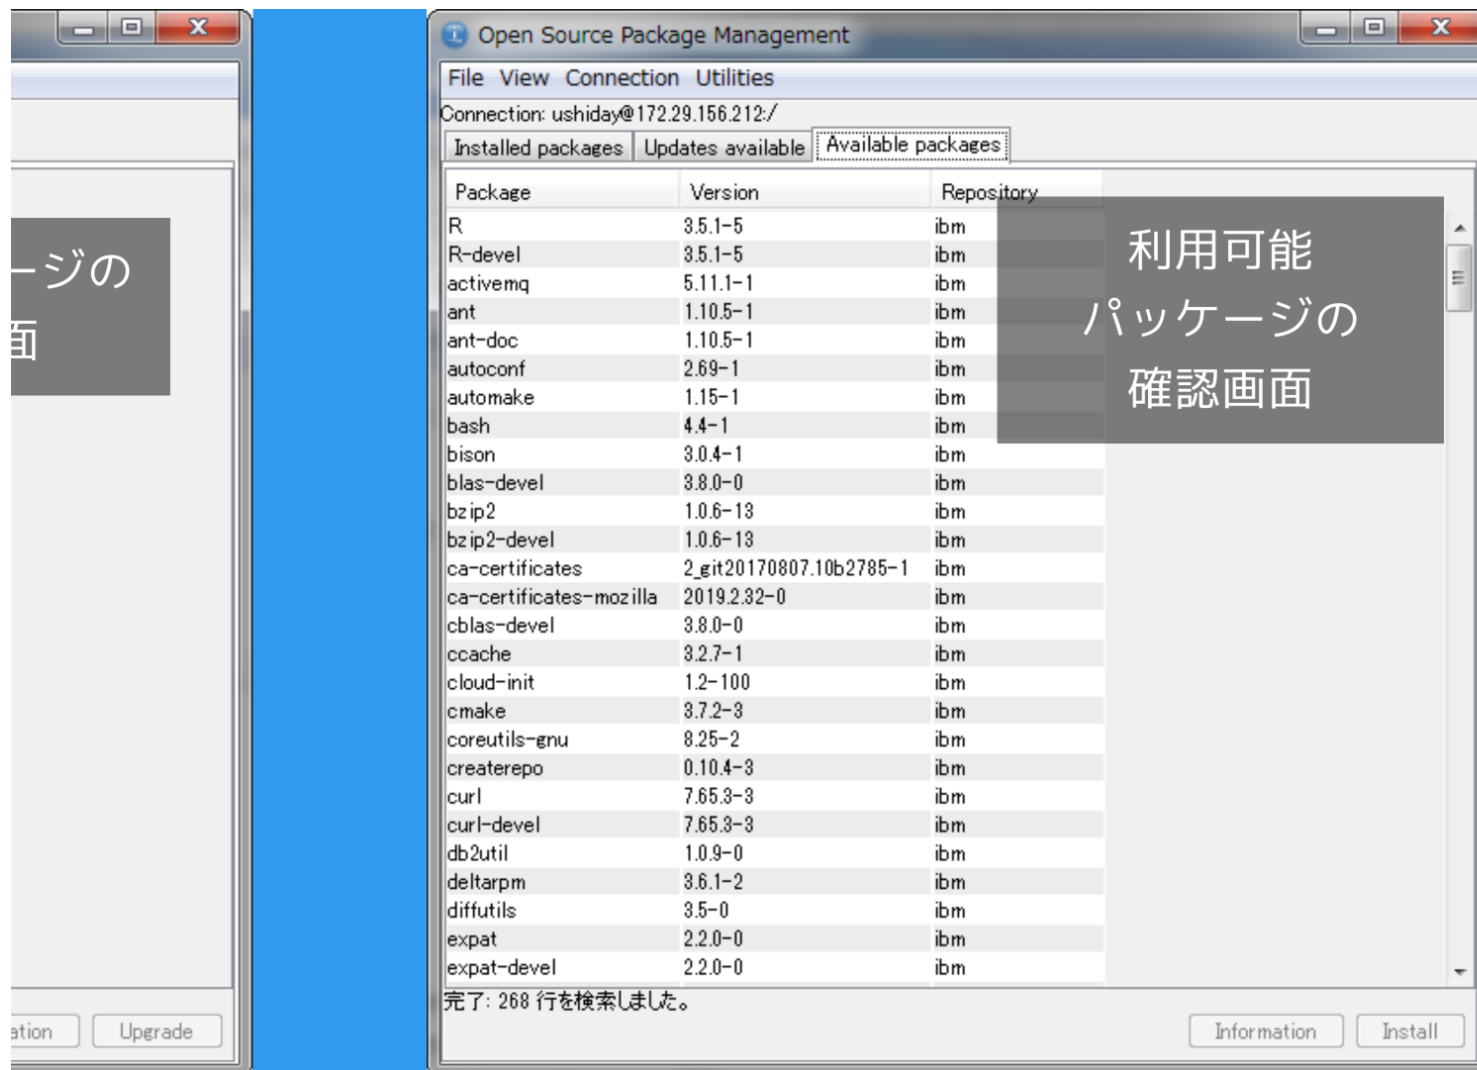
ージの
面

ation
Upgrade

Open Source Package Management

File View Connection Utilities

Connection: ushiday@172.29.156.212:/

Installed packages | Updates available | Available packages

利用可能
パッケージの
確認画面

| Package | Version | Repository |
|---|---|---|
| R | 3.5.1-5 | ibm |
| R-devel | 3.5.1-5 | ibm |
| activemq | 5.11.1-1 | ibm |
| ant | 1.10.5-1 | ibm |
| ant-doc | 1.10.5-1 | ibm |
| autoconf | 2.69-1 | ibm |
| automake | 1.15-1 | ibm |
| bash | 4.4-1 | ibm |
| bison | 3.0.4-1 | ibm |
| blas-devel | 3.8.0-0 | ibm |
| bzip2 | 1.0.6-13 | ibm |
| bzip2-devel | 1.0.6-13 | ibm |
| ca-certificates | 2_git20170807.10b2785-1 | ibm |
| ca-certificates-mozilla | 2019.2.32-0 | ibm |
| cblas-devel | 3.8.0-0 | ibm |
| ccache | 3.2.7-1 | ibm |
| cloud-init | 1.2-100 | ibm |
| cmake | 3.7.2-3 | ibm |
| coreutils-gnu | 8.25-2 | ibm |
| createrepo | 0.10.4-3 | ibm |
| curl | 7.65.3-3 | ibm |
| curl-devel | 7.65.3-3 | ibm |
| db2util | 1.0.9-0 | ibm |
| deltarpm | 3.6.1-2 | ibm |
| diffutils | 3.5-0 | ibm |
| expat | 2.2.0-0 | ibm |
| expat-devel | 2.2.0-0 | ibm |

完了: 268 行を検索しました。

Information
Install